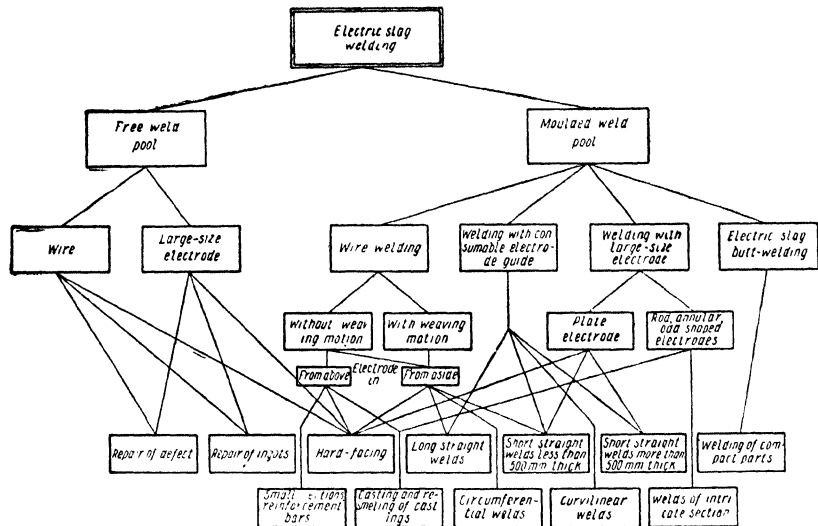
Electric slag welding

Free weld pool

Moulded weld pool

Wire

Large-size electrode

Wire welding

Welding with consumable electrode guide

Welding with large-size electrode

Electric slag butt-welding

Without weaving motion

With weaving motion

Plate electrode

Rod, annular, odd shaped electrodes

From above

Electrode in

From aside

Repair of defect

Repair of ingots

Hard-facing

Long straight welds

Short straight welds less than 500 mm thick

Short straight welds more than 500 mm thick

Welding of compact parts

Small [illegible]tions reinforcement bars

Casting and remelting of castings

Circumferential welds

Curvilinear welds

Welds of intricate section